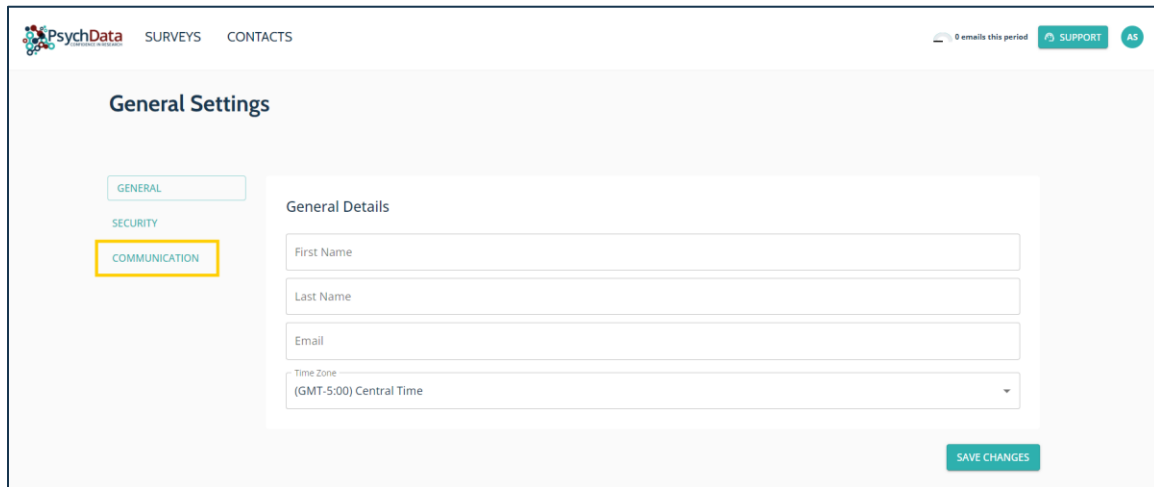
PsychData CONFIDENCE IN RESEARCH SURVEYS CONTACTS

0 emails this period SUPPORT AS

General Settings

GENERAL
SECURITY
COMMUNICATION

General Details

First Name

Last Name

Email

Time Zone
(GMT-5:00) Central Time

SAVE CHANGES